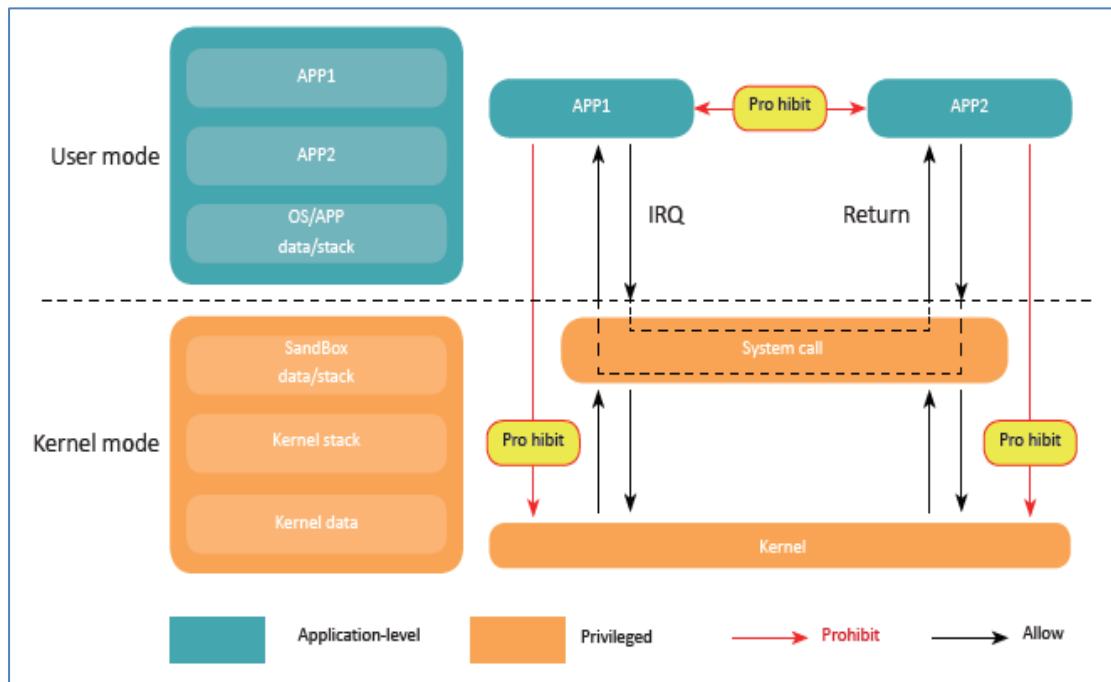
User mode

APP1

APP2

OS/APP data/stack

Kernel mode

SandBox data/stack

Kernel stack

Kernel data

APP1

Pro hibit

APP2

IRQ

Return

System call

Pro hibit

Pro hibit

Kernel

Application-level

Privileged

Prohibit

Allow